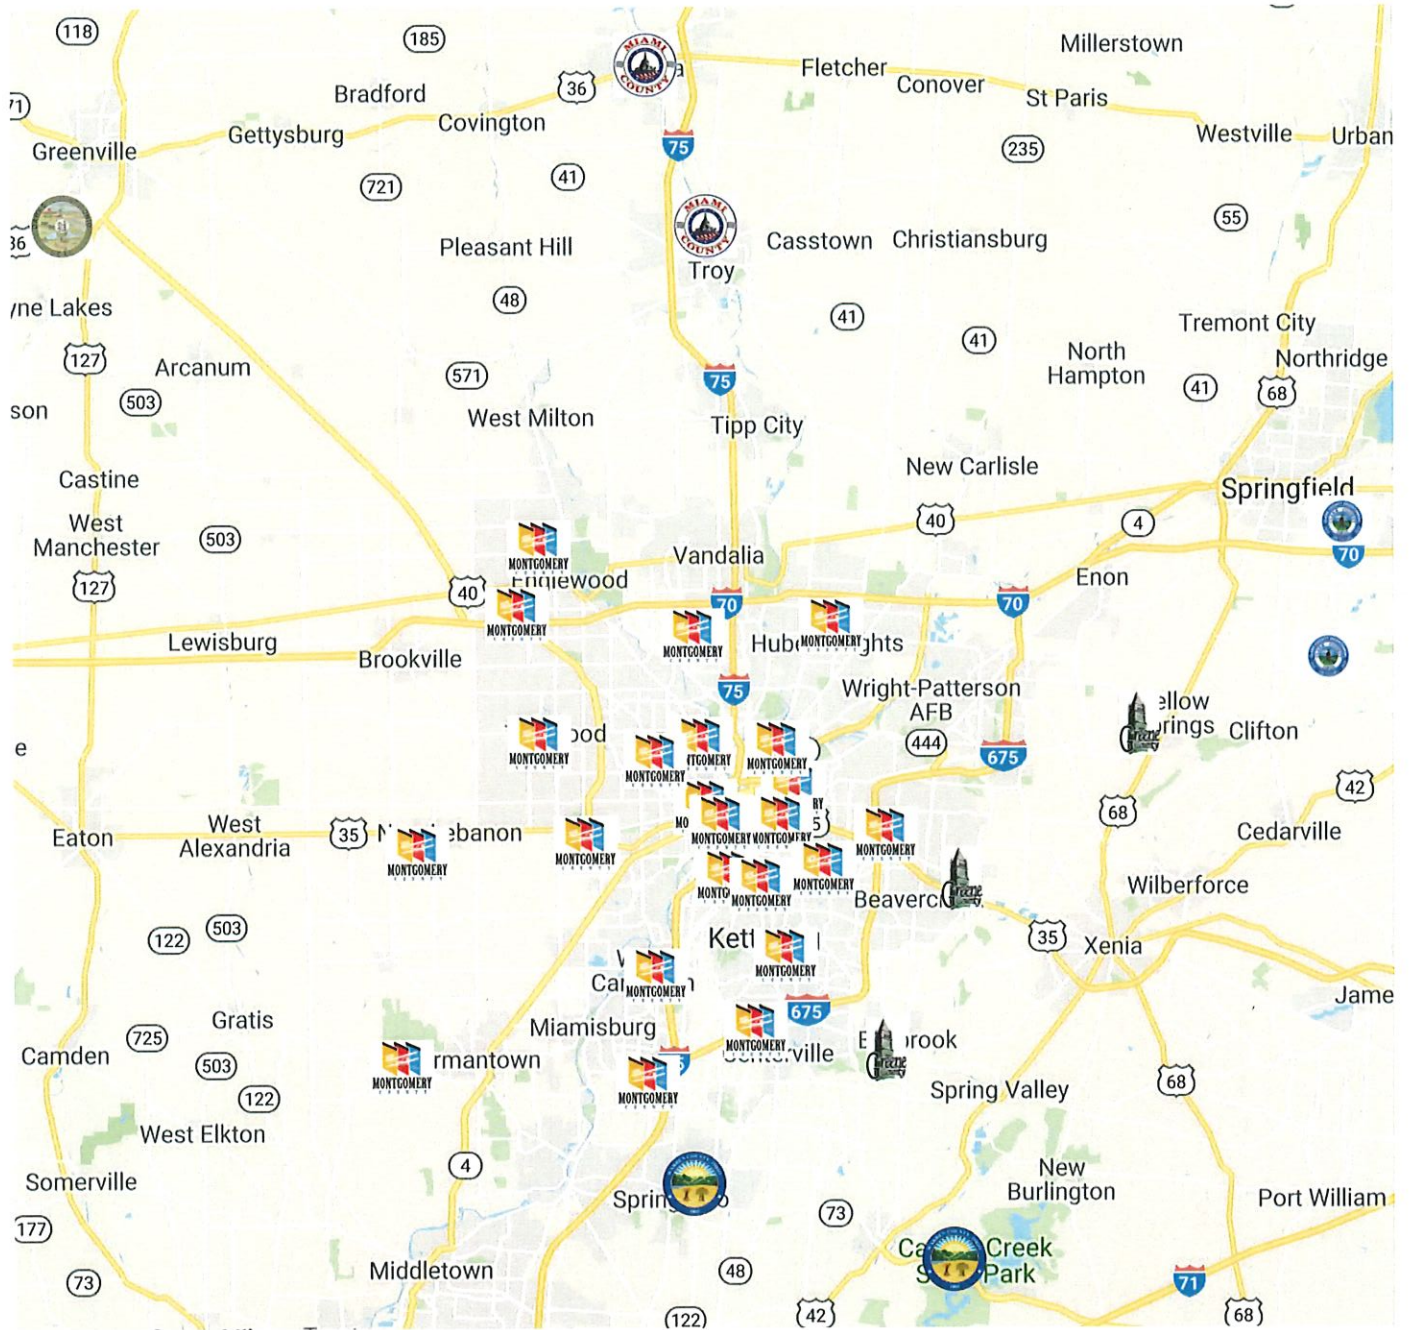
118
185
71
Bradford
36
Fletcher
Millerstown
Conover
St Paris
Covington
Gettysburg
Greenville
75
Westville
Urban
235
721
41
36
55
Casstown
Christiansburg
Pleasant Hill
Troy
yne Lakes
48
41
41
Tremont City
127
North Hampton
Northridge
Arcanum
571
75
41
68
503
son
West Milton
Tipp City
Castine
New Carlisle
Springfield
West Manchester
503
40
4
70
MONTGOMERY
Vandalia
127
Englewood
40
70
70
Enon
MONTGOMERY
MONTGOMERY
Lewisburg
MONTGOMERY
Hub ghts
Brookville
75
Wright-Patterson AFB
MONTGOMERY
ellow rings
Clifton
444
MONTGOMERY
MONTGOMERY
MONTGOMERY
675
e
MONTGOMERY
42
68
Eaton
West Alexandria
35
ebanon
MONTGOMERY
MONTGOMERY
MONTGOMERY
Cedarville
MONTGOMERY
MONTGOMERY
MONTGOMERY
MONTGOMERY
MONTGOMERY
Wilberforce
Beaverc
122
503
35
Xenia
Kett
MONTGOMERY
Jame
Cai MONTGOMERY
675
Gratis
725
Miamisburg
Camden
rmantown
MONTGOMERY
rook
503
MONTGOMERY
MONTGOMERY
ville
68
122
Spring Valley
West Elkton
4
New Burlington
Somerville
Sprin
Port William
73
177
Ca Creek S Park
73
Middletown
48
71
122
42
68